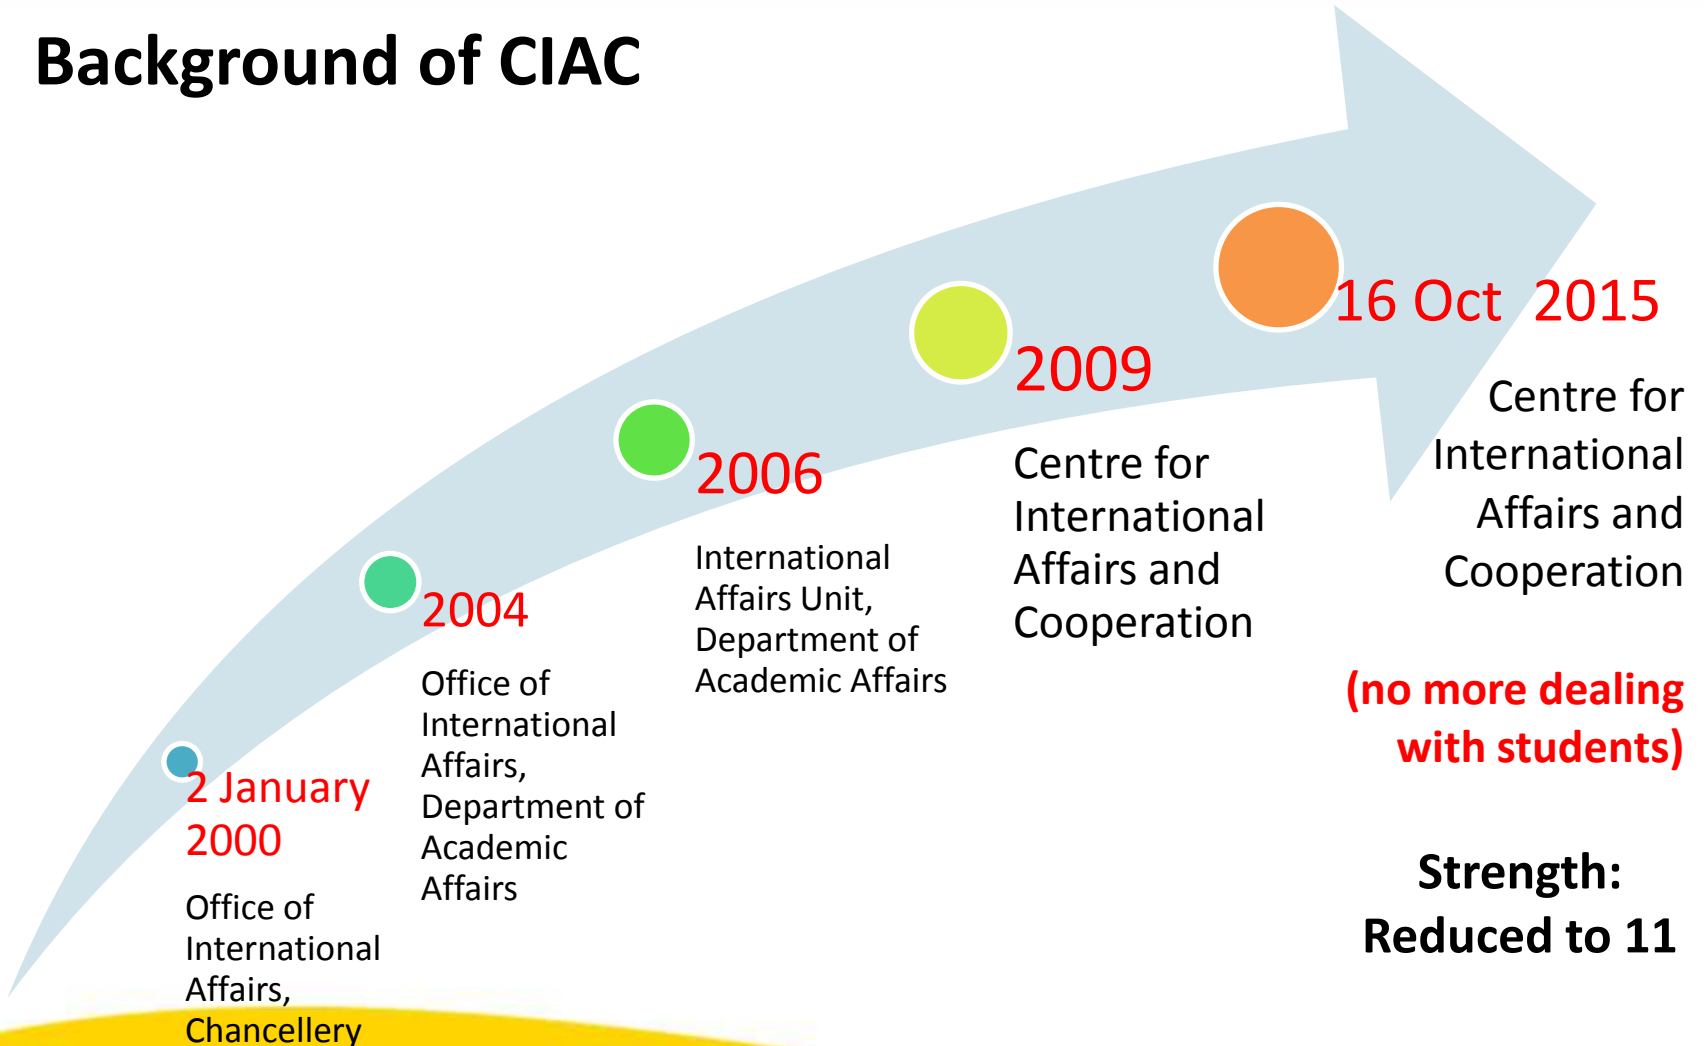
Background of CIAC

2 January 2000

Office of International Affairs, Chancellery

2004

Office of International Affairs, Department of Academic Affairs

2006

International Affairs Unit, Department of Academic Affairs

2009

Centre for International Affairs and Cooperation

16 Oct 2015

Centre for International Affairs and Cooperation

(no more dealing with students)

Strength: Reduced to 11